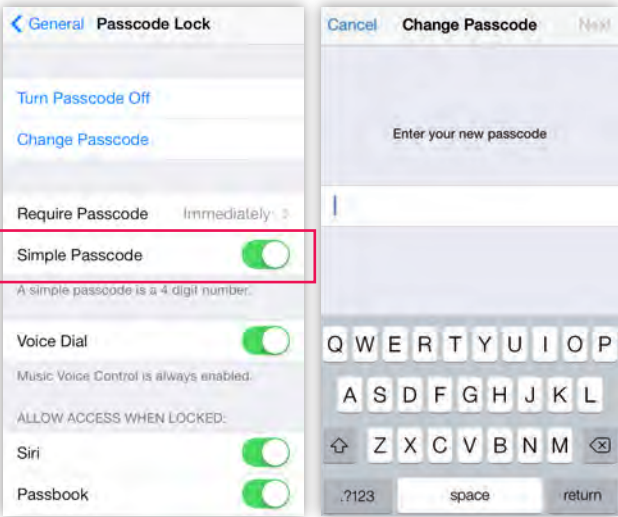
General Passcode Lock

Turn Passcode Off

Change Passcode

Require Passcode Immediately

Simple Passcode

A simple passcode is a 4 digit number.

Voice Dial

Music Voice Control is always enabled.

ALLOW ACCESS WHEN LOCKED:

Siri

Passbook

Cancel Change Passcode Next

Enter your new passcode

Q W E R T Y U I O P
A S D F G H J K L
Z X C V B N M
.?123 space return